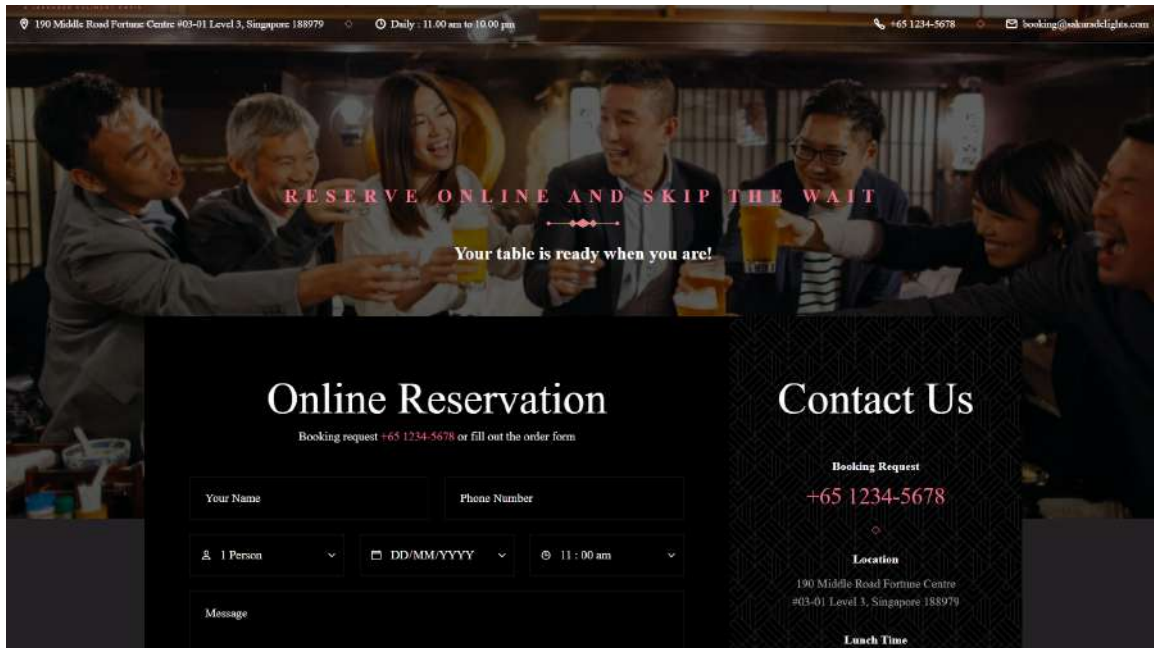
190 Middle Road Fortune Centre #03-01 Level 3, Singapore 188979 ◇ Daily : 11.00 am to 10.00 pm

+65 1234-5678 ◇ booking@sakuradelights.com

RESERVE ONLINE AND SKIP THE WAIT

Your table is ready when you are!

Online Reservation

Booking request +65 1234-5678 or fill out the order form

Your Name

Phone Number

1 Person

DD/MM/YYYY

11 : 00 am

Message

Contact Us

Booking Request

+65 1234-5678

Location

190 Middle Road Fortune Centre #03-01 Level 3, Singapore 188979

Lunch Time